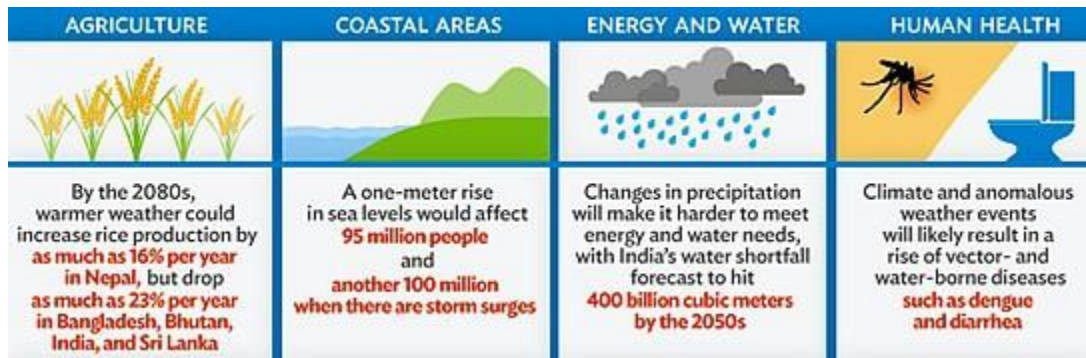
AGRICULTURE

By the 2080s, warmer weather could increase rice production by as much as 16% per year in Nepal, but drop as much as 23% per year in Bangladesh, Bhutan, India, and Sri Lanka

COASTAL AREAS

A one-meter rise in sea levels would affect 95 million people and another 100 million when there are storm surges

ENERGY AND WATER

Changes in precipitation will make it harder to meet energy and water needs, with India's water shortfall forecast to hit 400 billion cubic meters by the 2050s

HUMAN HEALTH

Climate and anomalous weather events will likely result in a rise of vector- and water-borne diseases such as dengue and diarrhea